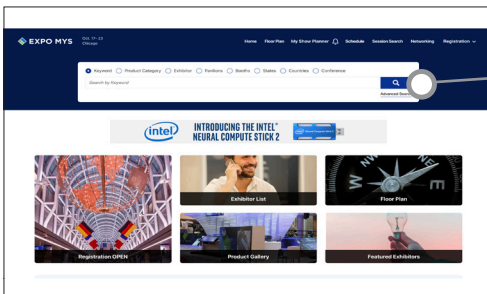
EXPO MYS Oct. 17 - 23 Chicago

Home Floor Plan My Show Planner Schedule Session Search Networking Registration

Keyword Product Category Exhibitor Pavilions Booths States Countries Conference

Search by Keyword

Advanced Sea

intel INTRODUCING THE INTEL® NEURAL COMPUTE STICK 2

Exhibitor List

Floor Plan

Registration OPEN

Product Gallery

Featured Exhibitors